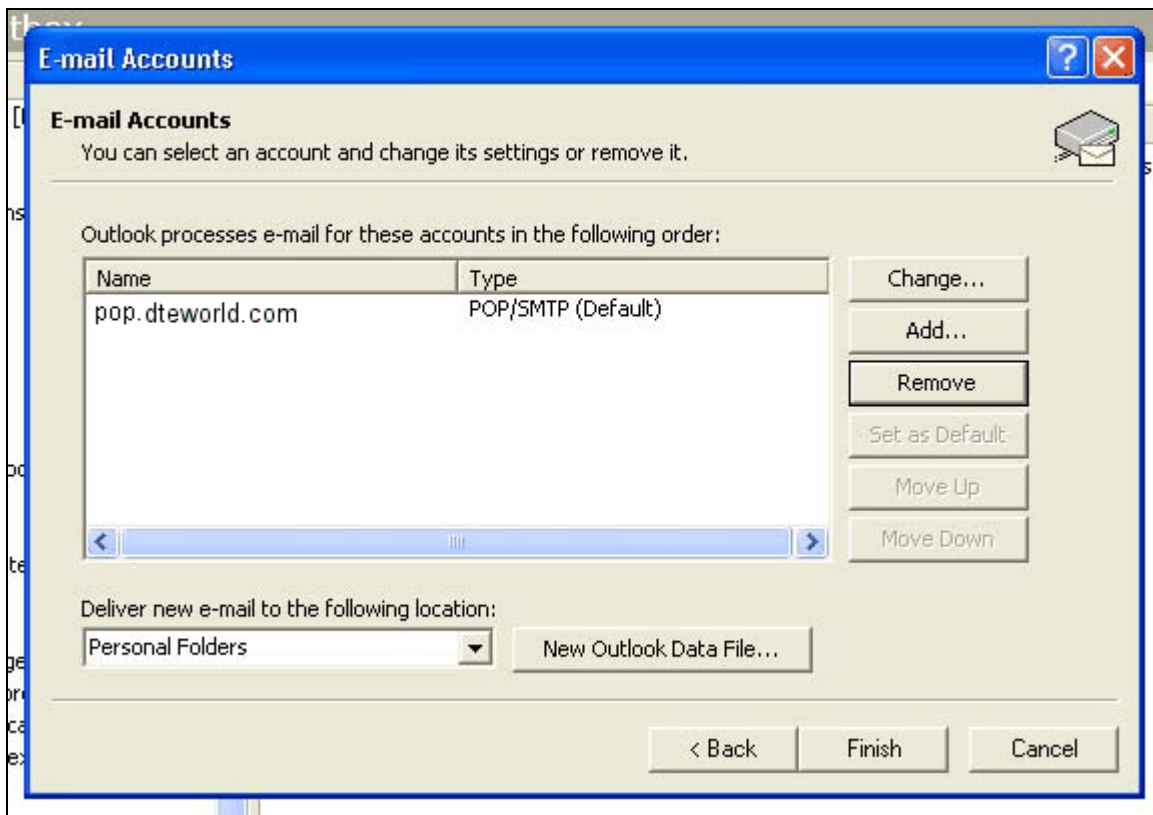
E-mail Accounts

E-mail Accounts
You can select an account and change its settings or remove it.

Outlook processes e-mail for these accounts in the following order:

| Name | Type |
|---|---|
| pop.dteworld.com | POP/SMTP (Default) |

Change...
Add...
Remove
Set as Default
Move Up
Move Down

Deliver new e-mail to the following location:
Personal Folders
New Outlook Data File...

< Back
Finish
Cancel